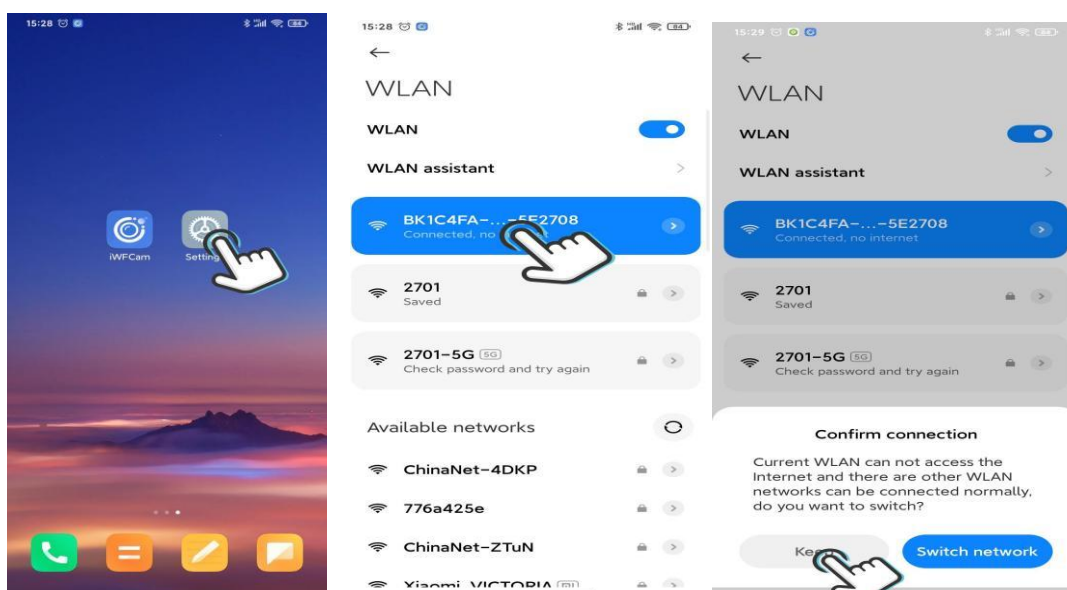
15:28 84

iWFCam

Setting

15:28 84

←

WLAN

WLAN

WLAN assistant

BK1C4FA-...-5E2708
Connected, no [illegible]

2701
Saved

2701-5G 5G
Check password and try again

Available networks

ChinaNet-4DKP

776a425e

ChinaNet-ZTuN

Xiaomi_VICTORIA

15:29 84

←

WLAN

WLAN

WLAN assistant

BK1C4FA-...-5E2708
Connected, no internet

2701
Saved

2701-5G 5G
Check password and try again

Confirm connection

Current WLAN can not access the Internet and there are other WLAN networks can be connected normally, do you want to switch?

Ke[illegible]

Switch network